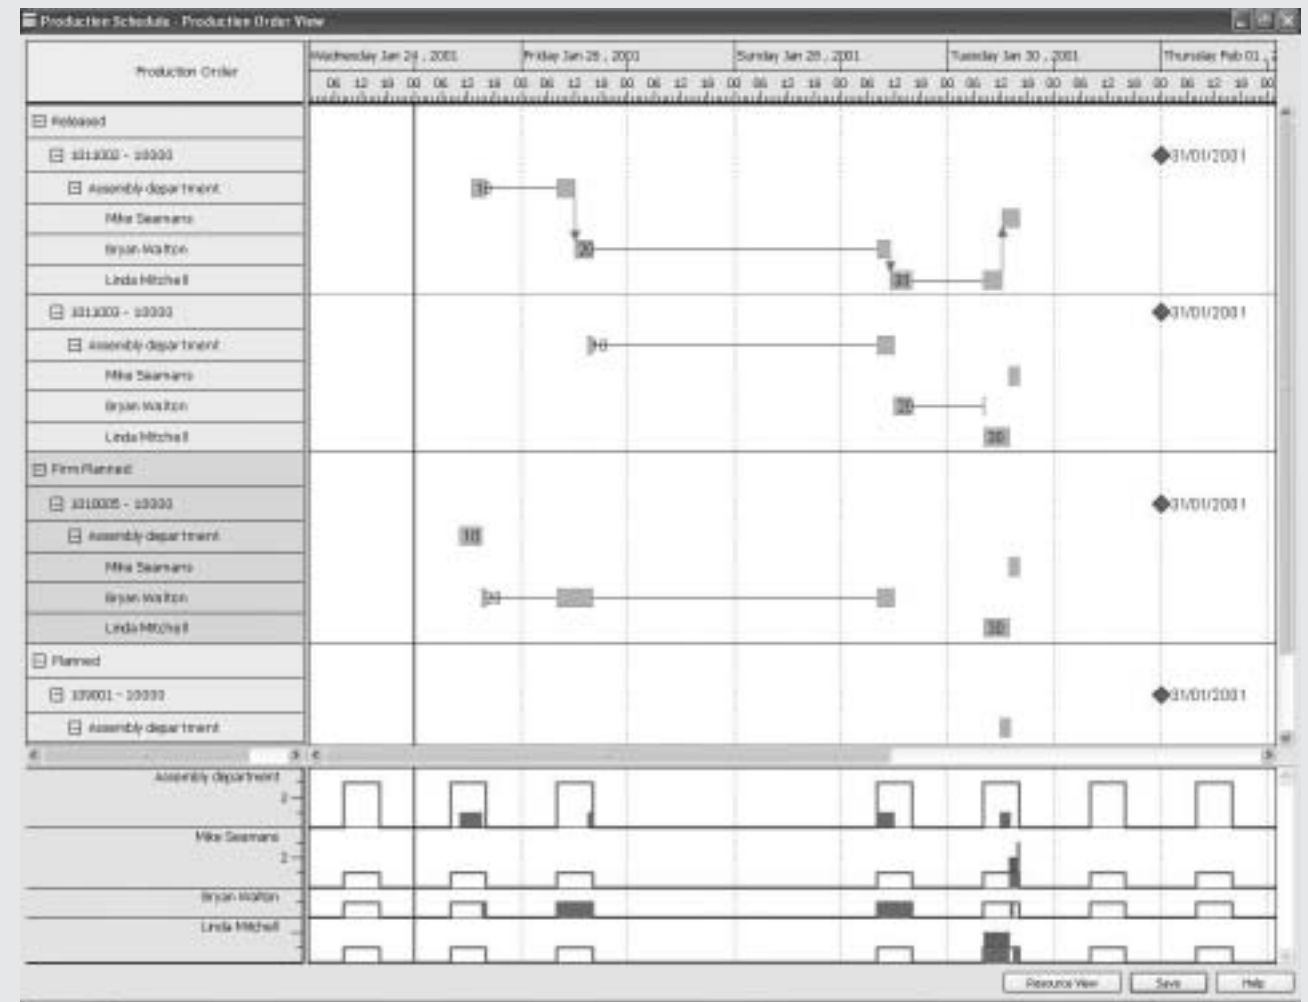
Production Schedule - Production Order View

Production Order

Wednesday Jan 24 , 2001 | Friday Jan 26 , 2001 | Sunday Jan 28 , 2001 | Tuesday Jan 30 , 2001 | Thursday Feb 01 ,

06 12 18 00 06 12 18 00 06 12 18 00 06 12 18 00 06 12 18 00 06 12 18 00 06 12 18 00 06 12 18 00 06 12 18 00

Released
101002 - 10000
Assembly department
Mike Seamans
Bryan Walton
Linda Mitchell
101003 - 10000
Assembly department
Mike Seamans
Bryan Walton
Linda Mitchell
Firm Planned
101005 - 10000
Assembly department
Mike Seamans
Bryan Walton
Linda Mitchell
Planned
105001 - 10000
Assembly department

10
20
30
31/01/2001
10
20
30
31/01/2001
10
20
30
31/01/2001
31/01/2001

Assembly department
2
Mike Seamans
2
Bryan Walton
Linda Mitchell

Resource View
Save
Help